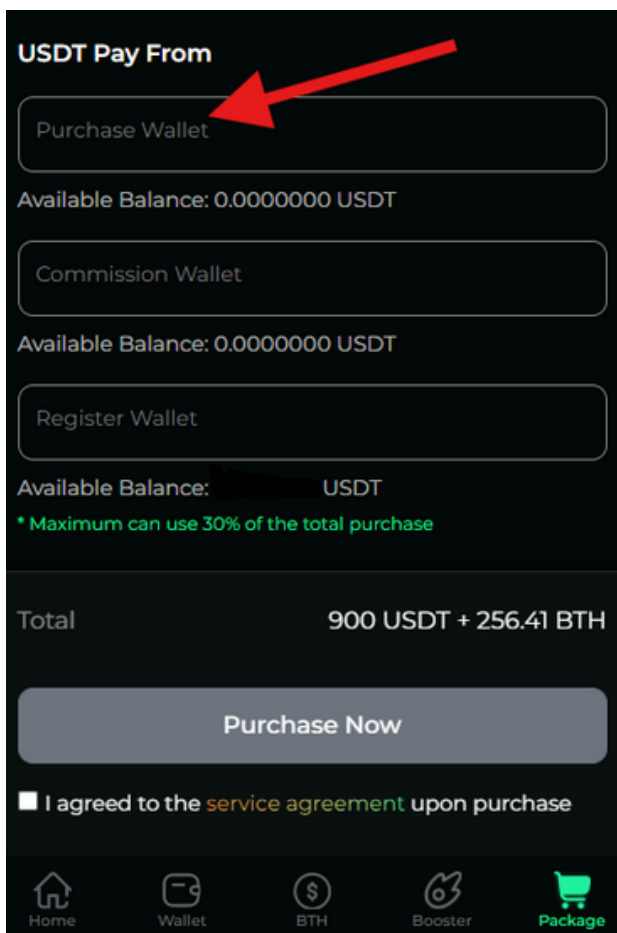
USDT Pay From

Purchase Wallet

Available Balance: 0.0000000 USDT

Commission Wallet

Available Balance: 0.0000000 USDT

Register Wallet

Available Balance: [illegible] USDT

* Maximum can use 30% of the total purchase

Total

900 USDT + 256.41 BTH

Purchase Now

I agreed to the service agreement upon purchase

Home Wallet BTH Booster Package